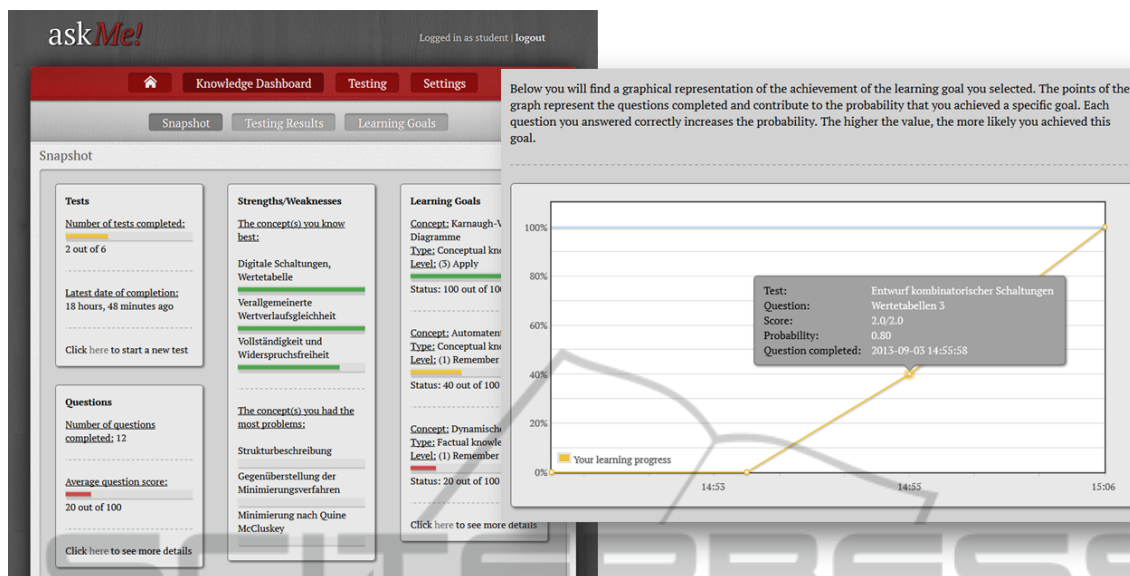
askMe!

Logged in as student | logout

Knowledge Dashboard | Testing | Settings

Snapshot | Testing Results | Learning Goals

Snapshot

Tests

Number of tests completed:

2 out of 6

Latest date of completion:
18 hours, 48 minutes ago

Click here to start a new test

Questions

Number of questions completed: 12

Average question score:

20 out of 100

Click here to see more details

Strengths/Weaknesses

The concept(s) you know best:

Digitale Schaltungen, Wertetabelle

Verallgemeinerte Wertverlaufsgleichheit

Vollständigkeit und Widerspruchsfreiheit

The concept(s) you had the most problems:

Strukturbeschreibung

Gegenüberstellung der Minimierungsverfahren

Minimierung nach Quine McCluskey

Learning Goals

Concept: Karnaugh-V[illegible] Diagramme
Type: Conceptual kn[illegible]
Level: (3) Apply

Status: 100 out of 10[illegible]

Concept: Automaten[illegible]
Type: Conceptual kn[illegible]
Level: (1) Remember

Status: 40 out of 100

Concept: Dynamisch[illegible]
Type: Factual knowle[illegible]
Level: (1) Remember

Status: 20 out of 100

Click here to see more details

Below you will find a graphical representation of the achievement of the learning goal you selected. The points of the graph represent the questions completed and contribute to the probability that you achieved a specific goal. Each question you answered correctly increases the probability. The higher the value, the more likely you achieved this goal.

100%
80%
60%
40%
20%
0%

Test: Entwurf kombinatorischer Schaltungen
Question: Wertetabellen 3
Score: 2.0/2.0
Probability: 0.80
Question completed: 2013-09-03 14:55:58

Your learning progress

14:53
14:55
15:06